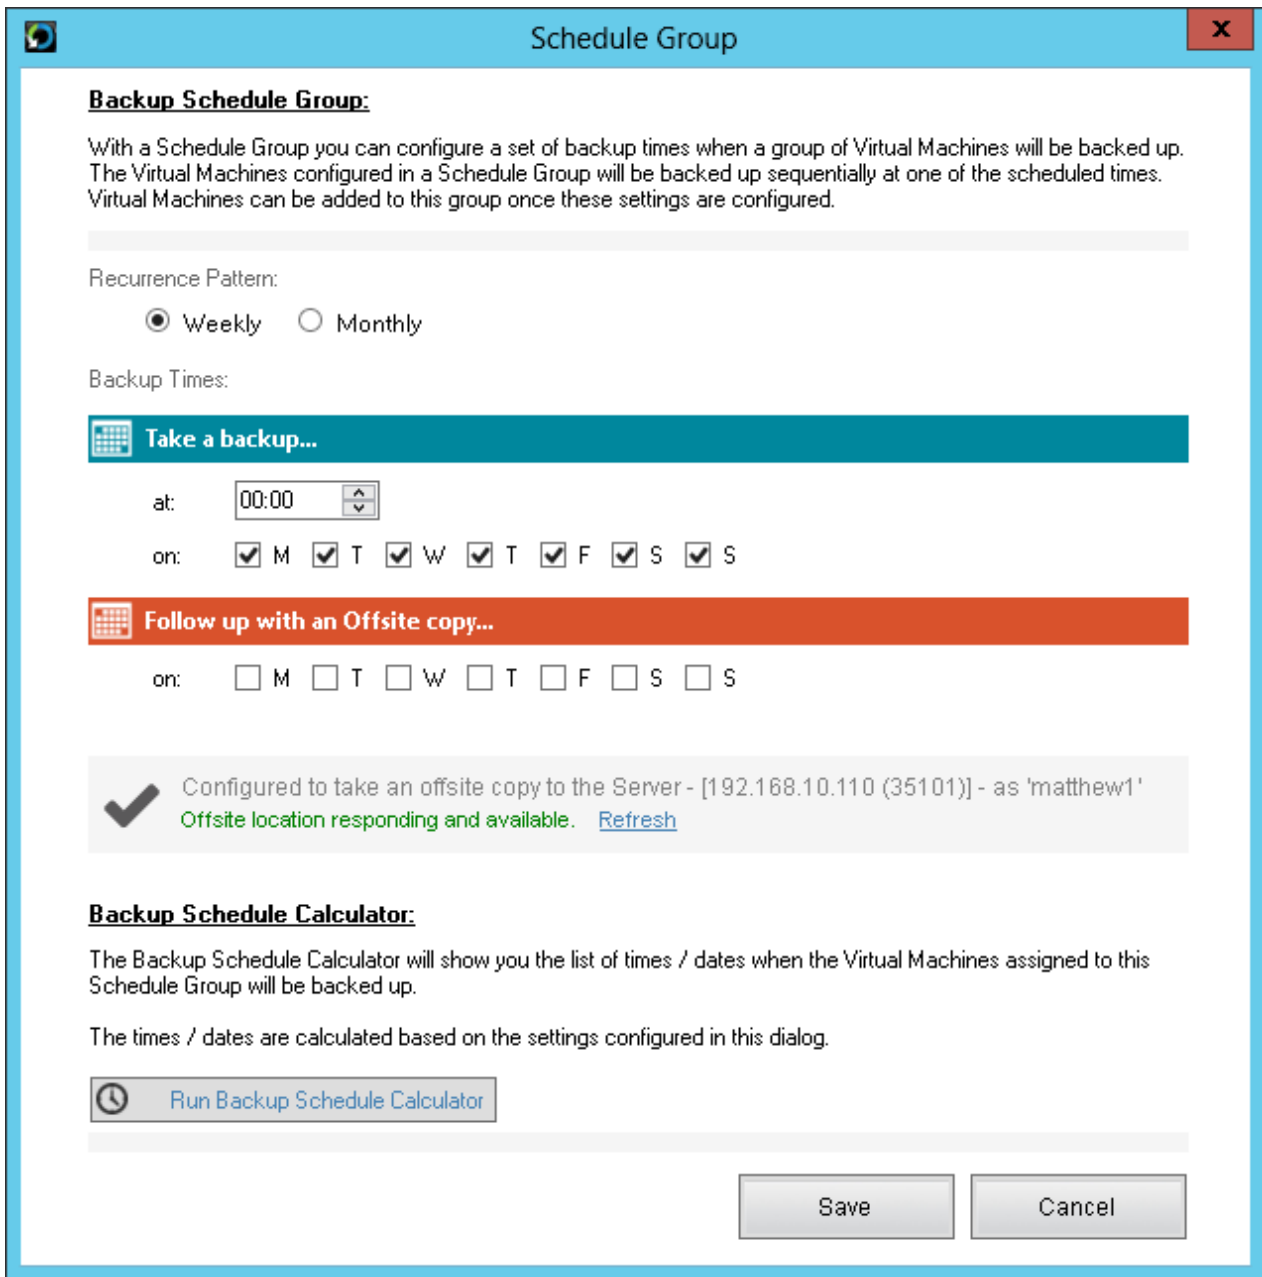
Schedule Group

x

Backup Schedule Group:

With a Schedule Group you can configure a set of backup times when a group of Virtual Machines will be backed up. The Virtual Machines configured in a Schedule Group will be backed up sequentially at one of the scheduled times. Virtual Machines can be added to this group once these settings are configured.

Recurrence Pattern:

Weekly Monthly

Backup Times:

Take a backup...

at: 00:00

on: M T W T F S S

Follow up with an Offsite copy...

on: M T W T F S S

Configured to take an offsite copy to the Server - [192.168.10.110 (35101)] - as 'matthew1'
Offsite location responding and available. Refresh

Backup Schedule Calculator:

The Backup Schedule Calculator will show you the list of times / dates when the Virtual Machines assigned to this Schedule Group will be backed up.

The times / dates are calculated based on the settings configured in this dialog.

Run Backup Schedule Calculator

Save Cancel